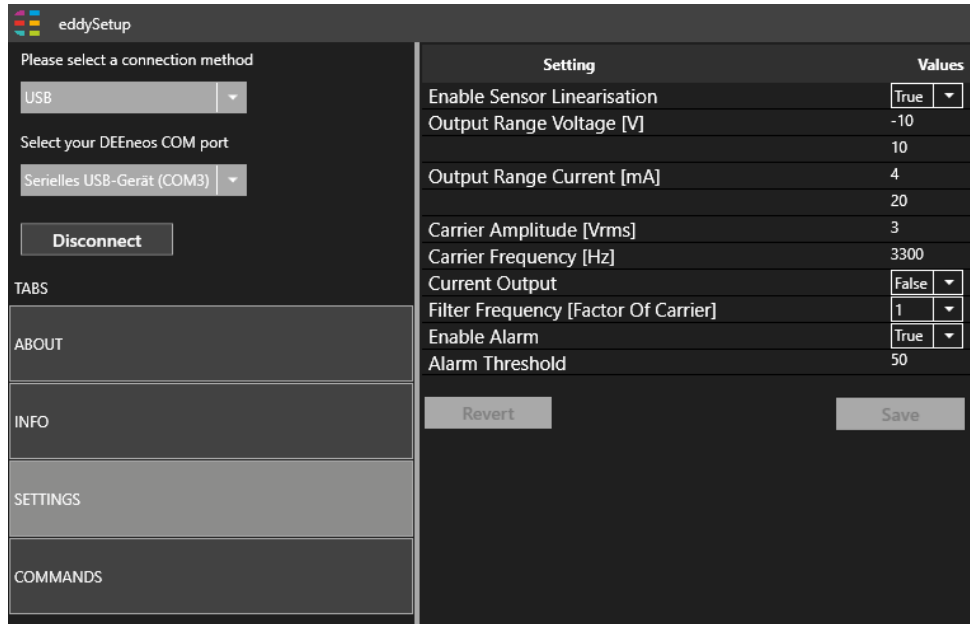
eddySetup

Please select a connection method

USB

Select your DEEneos COM port

Serielles USB-Gerät (COM3)

Disconnect

TABS

ABOUT

INFO

SETTINGS

COMMANDS

| Setting | Values |
|---|---|
| Enable Sensor Linearisation | True |
| Output Range Voltage [V] | -10 |
| | 10 |
| Output Range Current [mA] | 4 |
| | 20 |
| Carrier Amplitude [Vrms] | 3 |
| Carrier Frequency [Hz] | 3300 |
| Current Output | False |
| Filter Frequency [Factor Of Carrier] | 1 |
| Enable Alarm | True |
| Alarm Threshold | 50 |

Revert

Save